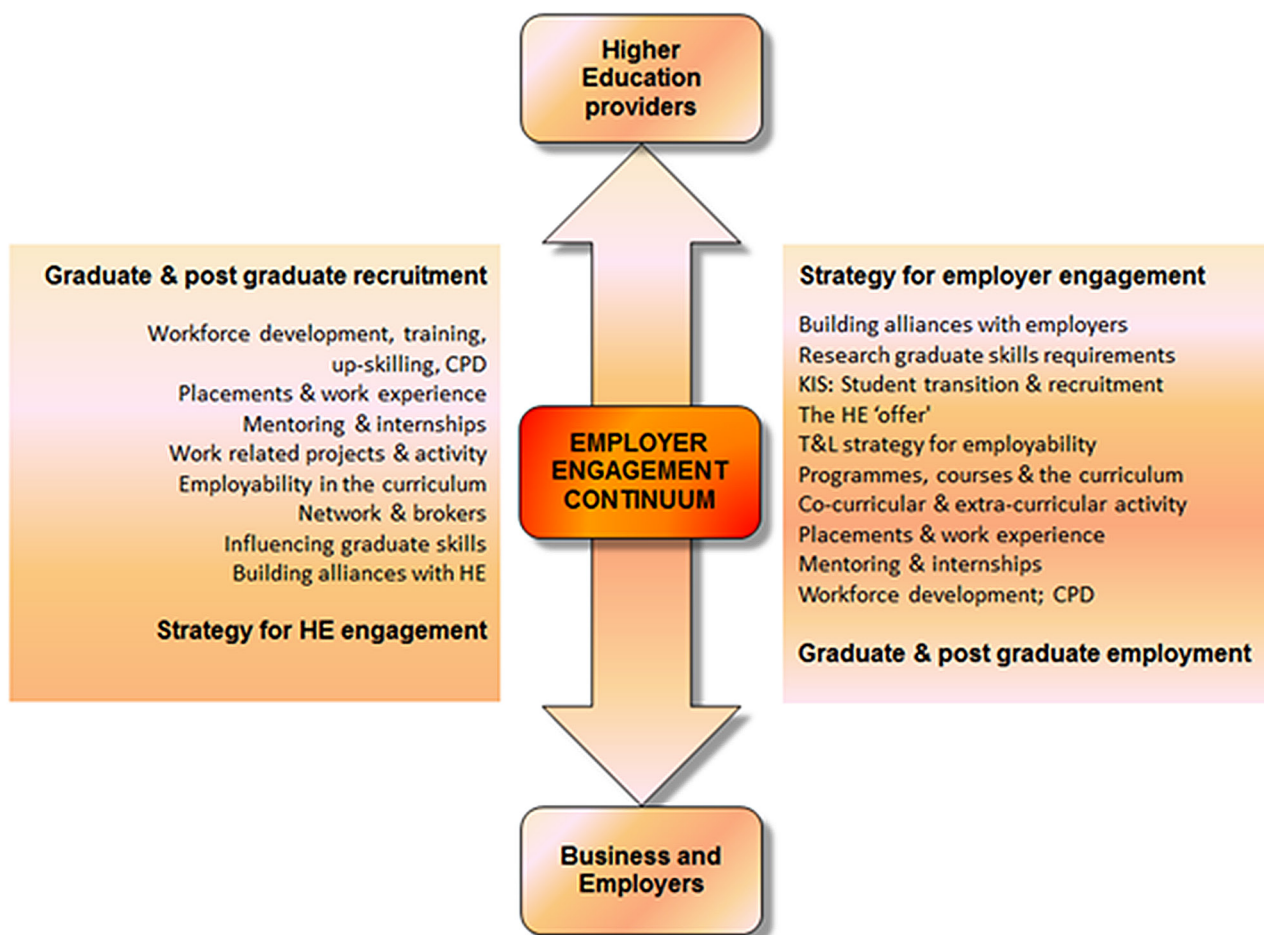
Higher Education providers

Graduate & post graduate recruitment

Workforce development, training, up-skilling, CPD
Placements & work experience
Mentoring & internships
Work related projects & activity
Employability in the curriculum
Network & brokers
Influencing graduate skills
Building alliances with HE

Strategy for HE engagement

EMPLOYER ENGAGEMENT CONTINUUM

Strategy for employer engagement

Building alliances with employers
Research graduate skills requirements
KIS: Student transition & recruitment
The HE 'offer'
T&L strategy for employability
Programmes, courses & the curriculum
Co-curricular & extra-curricular activity
Placements & work experience
Mentoring & internships
Workforce development; CPD

Graduate & post graduate employment

Business and Employers